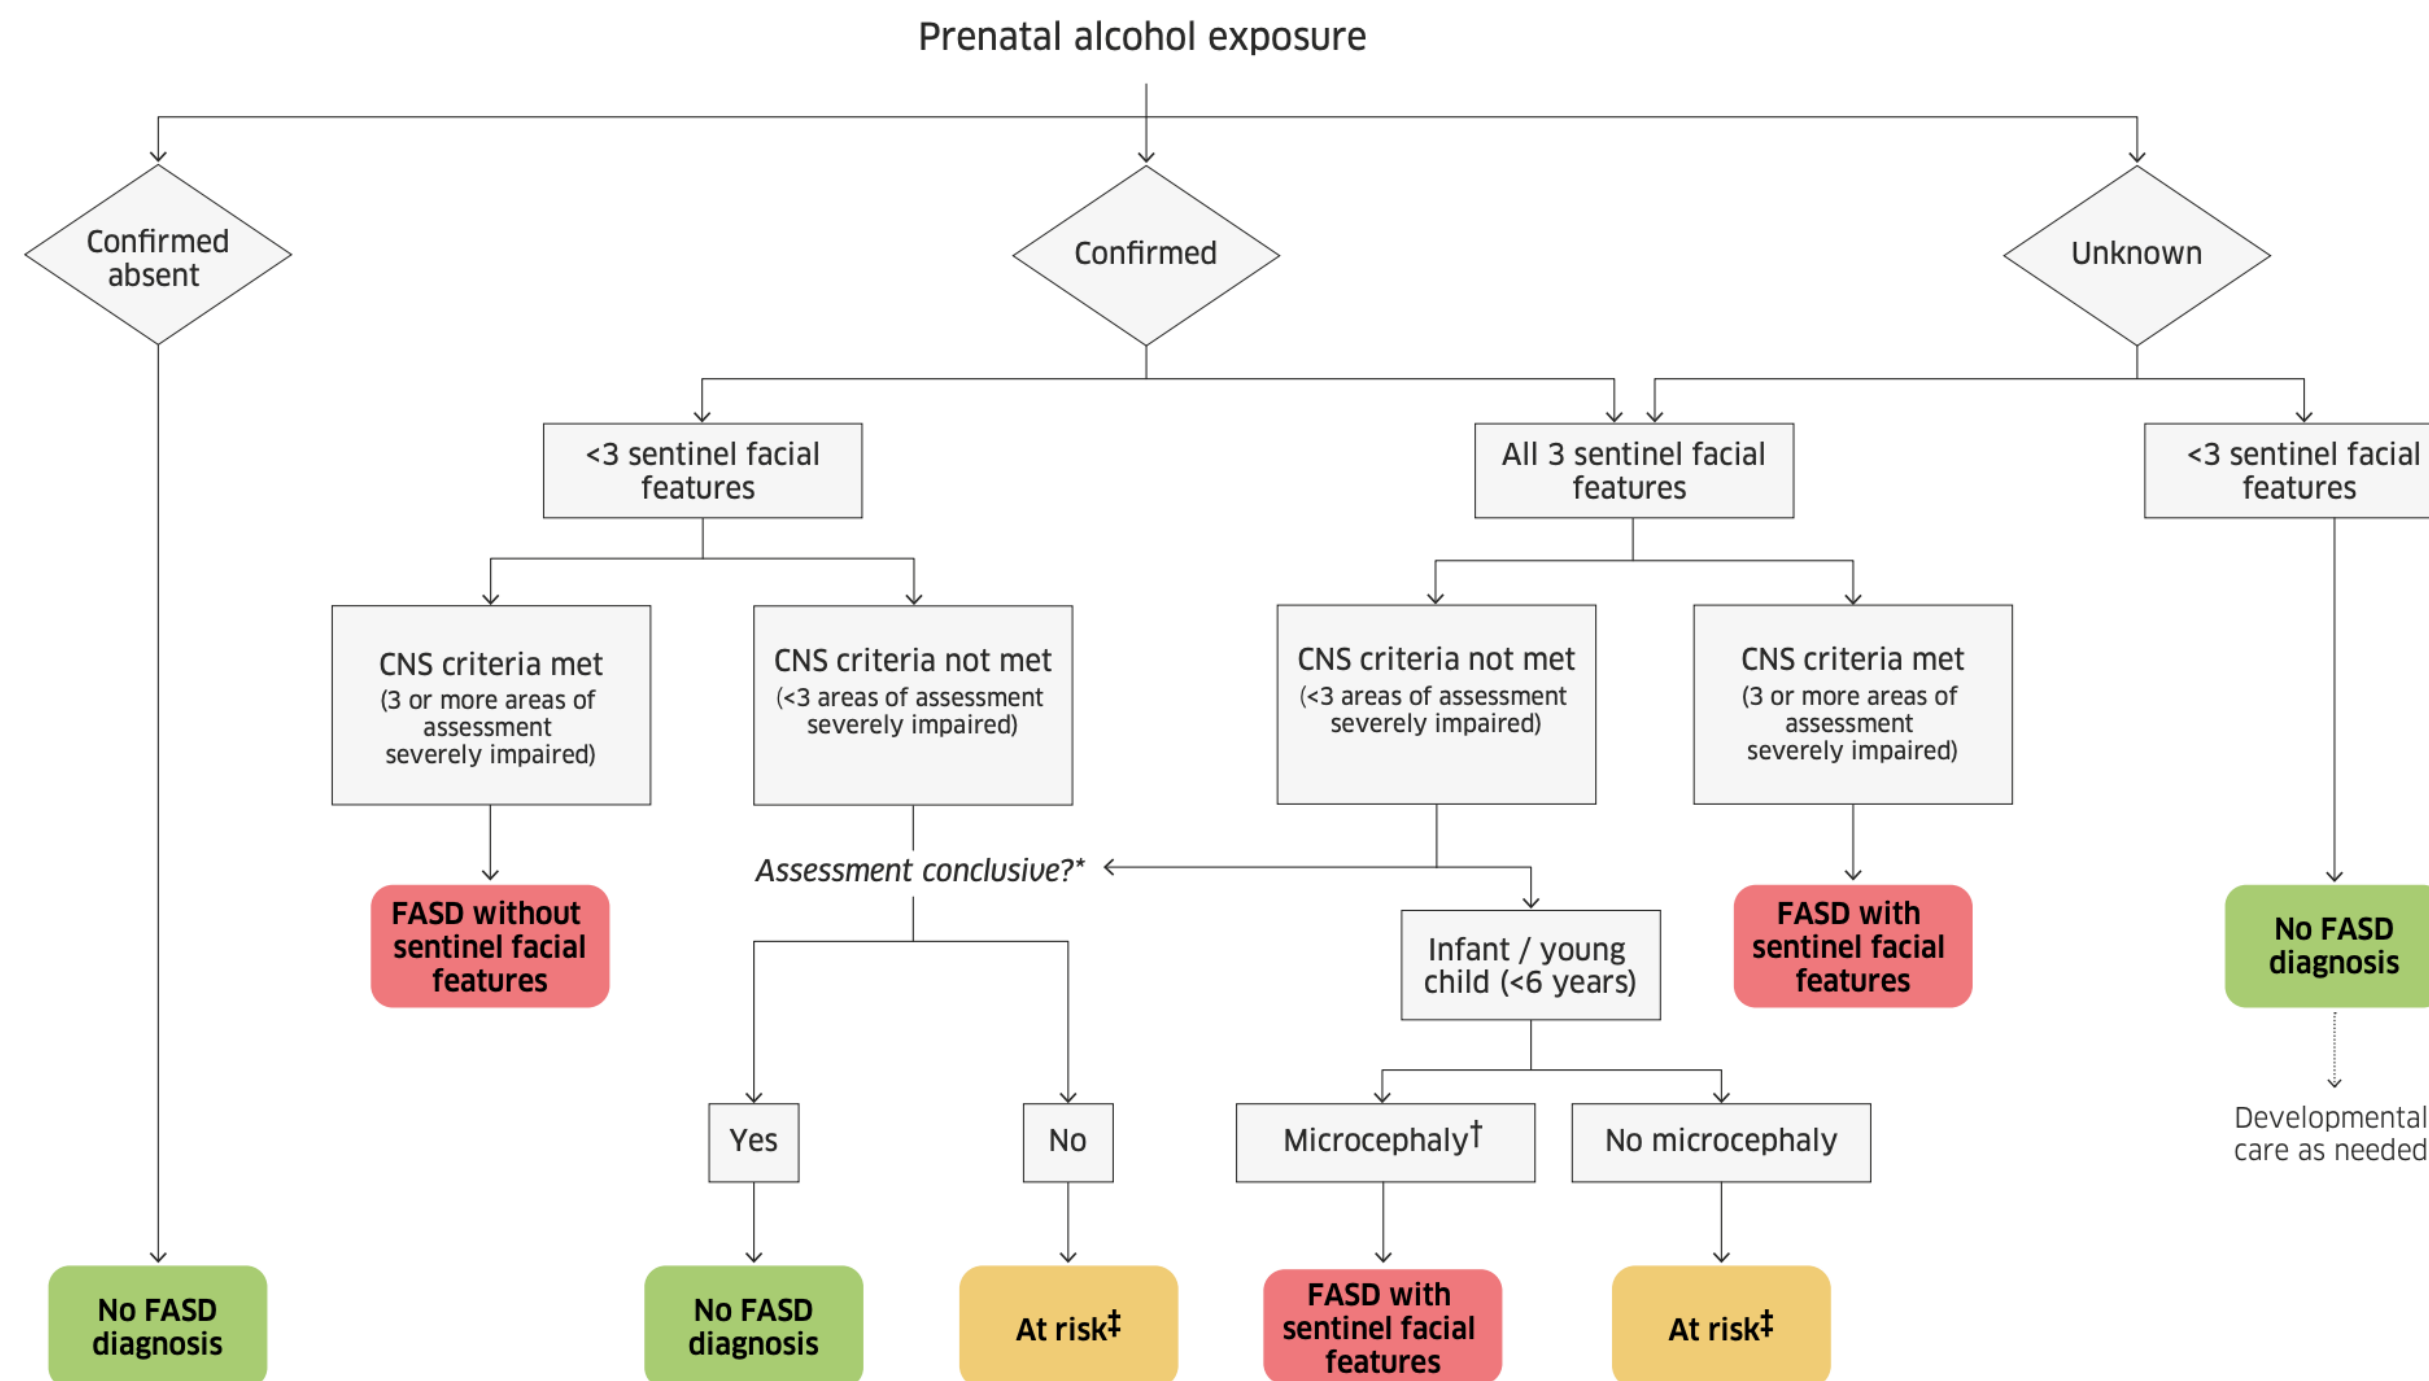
Prenatal alcohol exposure

Confirmed absent

Confirmed

Unknown

<3 sentinel facial features

All 3 sentinel facial features

<3 sentinel facial features

CNS criteria met (3 or more areas of assessment severely impaired)

CNS criteria not met (<3 areas of assessment severely impaired)

CNS criteria not met (<3 areas of assessment severely impaired)

CNS criteria met (3 or more areas of assessment severely impaired)

FASD without sentinel facial features

Assessment conclusive?*

Infant / young child (<6 years)

FASD with sentinel facial features

No FASD diagnosis

Developmental care as needed

Yes

No

Microcephaly†

No microcephaly

No FASD diagnosis

No FASD diagnosis

At risk‡

FASD with sentinel facial features

At risk‡